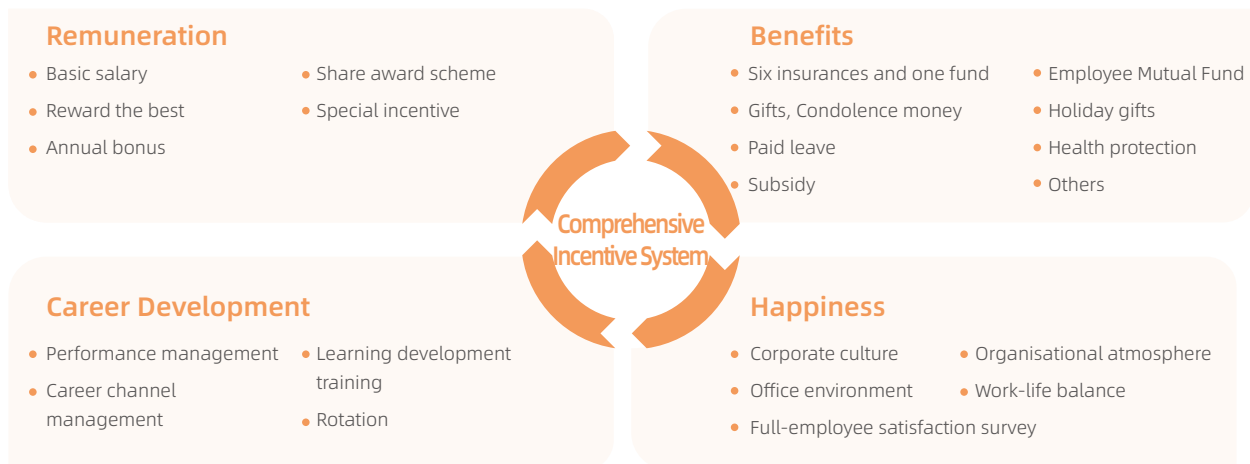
Remuneration
- Basic salary
- Reward the best
- Annual bonus
- Share award scheme
- Special incentive

Benefits
- Six insurances and one fund
- Gifts, Condolence money
- Paid leave
- Subsidy
- Employee Mutual Fund
- Holiday gifts
- Health protection
- Others

Comprehensive Incentive System

Career Development
- Performance management
- Career channel management
- Learning development training
- Rotation

Happiness
- Corporate culture
- Office environment
- Full-employee satisfaction survey
- Organisational atmosphere
- Work-life balance